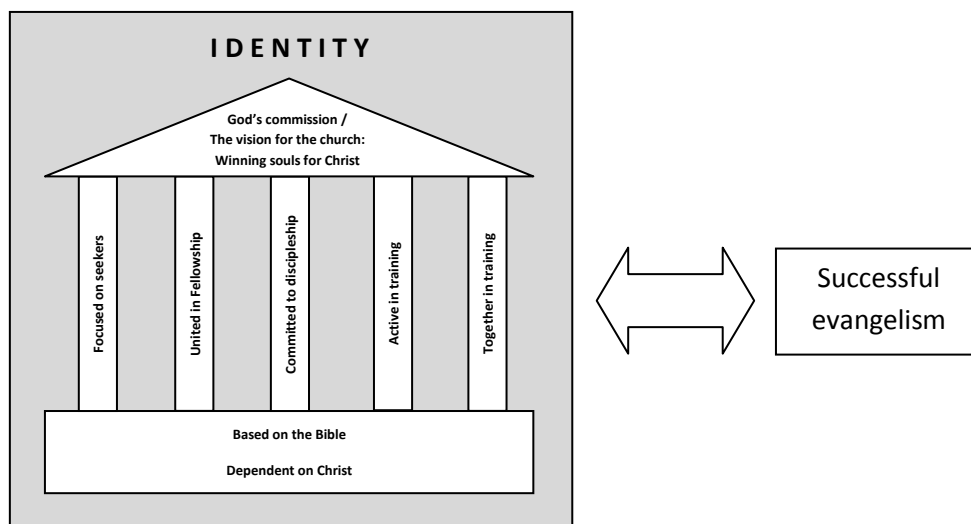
I D E N T I T Y

God's commission /
The vision for the church:
Winning souls for Christ

Focused on seekers

United in Fellowship

Committed to discipleship

Active in training

Together in training

Based on the Bible

Dependent on Christ

Successful evangelism